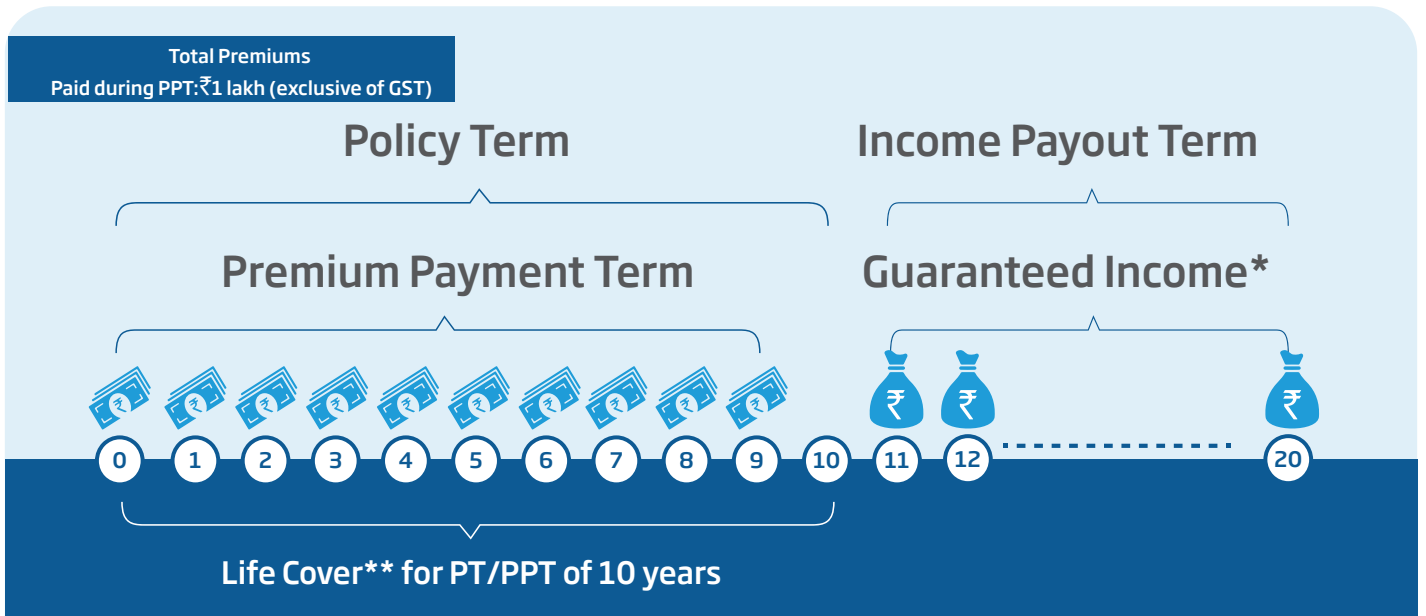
Total Premiums
Paid during PPT:₹1 lakh (exclusive of GST)

Policy Term

Income Payout Term

Premium Payment Term

Guaranteed Income*

₹ ₹ ₹ ₹ ₹ ₹ ₹ ₹ ₹ ₹

₹ ₹ ₹

0 1 2 3 4 5 6 7 8 9 10 11 12 20

Life Cover** for PT/PPT of 10 years